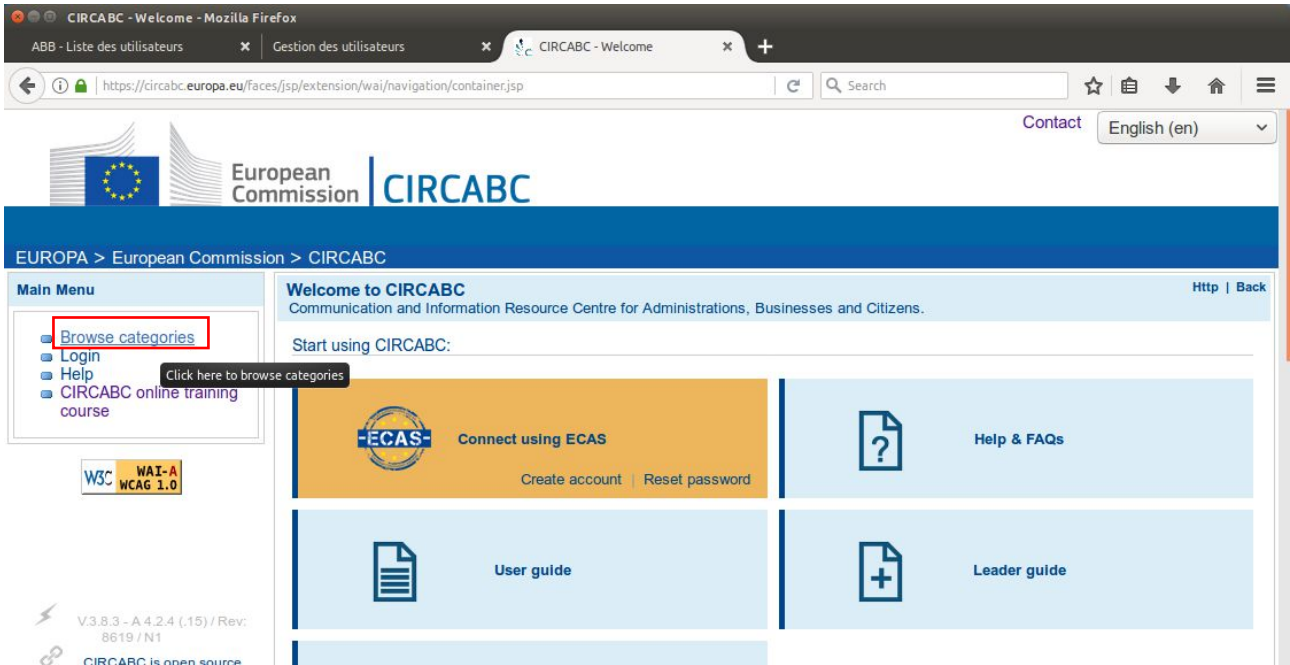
CIRCABC - Welcome - Mozilla Firefox

ABB - Liste des utilisateurs ×
Gestion des utilisateurs ×
CIRCABC - Welcome ×

https://circabc.europa.eu/faces/jsp/extension/wai/navigation/container.jsp

Search

Contact
English (en)

European Commission
CIRCABC

EUROPA > European Commission > CIRCABC

Main Menu

Browse categories
Login
Help
CIRCABC online training course

Click here to browse categories

W3C WAI-A WCAG 1.0

V.3.8.3 - A 4.2.4 (.15) / Rev: 8619 / N1

CIRCABC is open source

Welcome to CIRCABC
Communication and Information Resource Centre for Administrations, Businesses and Citizens.

Http | Back

Start using CIRCABC:

ECAS
Connect using ECAS
Create account | Reset password

Help & FAQs

User guide

Leader guide